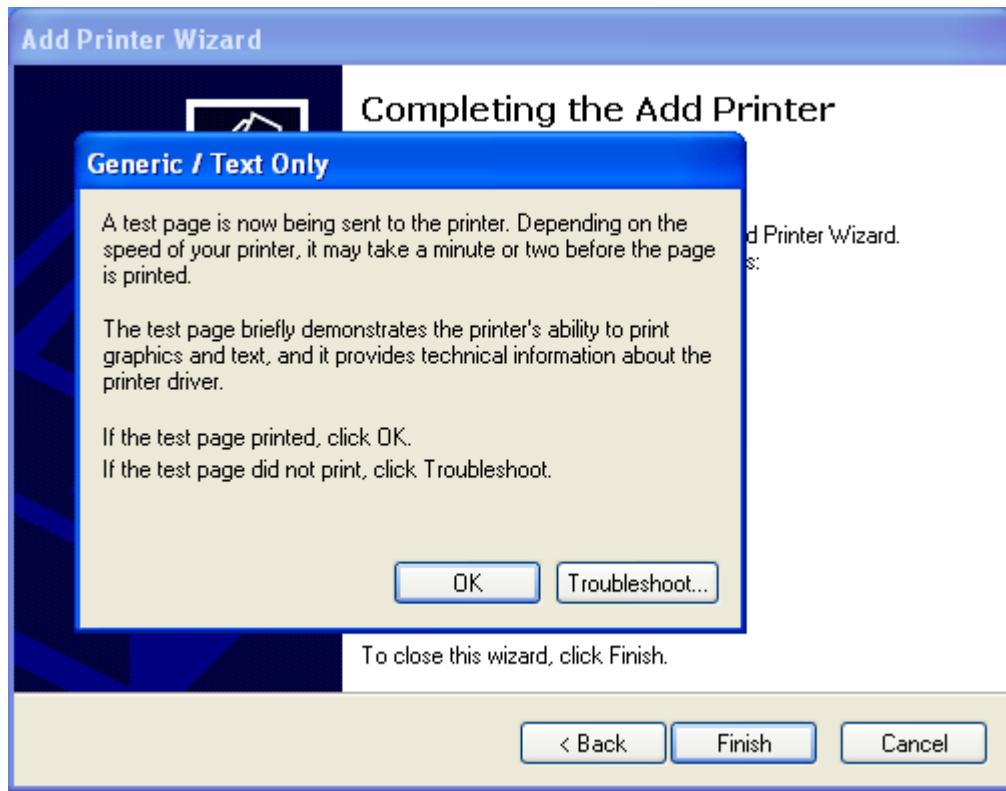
Add Printer Wizard

Completing the Add Printer

d Printer Wizard.
s:

Generic / Text Only

A test page is now being sent to the printer. Depending on the speed of your printer, it may take a minute or two before the page is printed.

The test page briefly demonstrates the printer's ability to print graphics and text, and it provides technical information about the printer driver.

If the test page printed, click OK.
If the test page did not print, click Troubleshoot.

OK Troubleshoot...

To close this wizard, click Finish.

< Back Finish Cancel